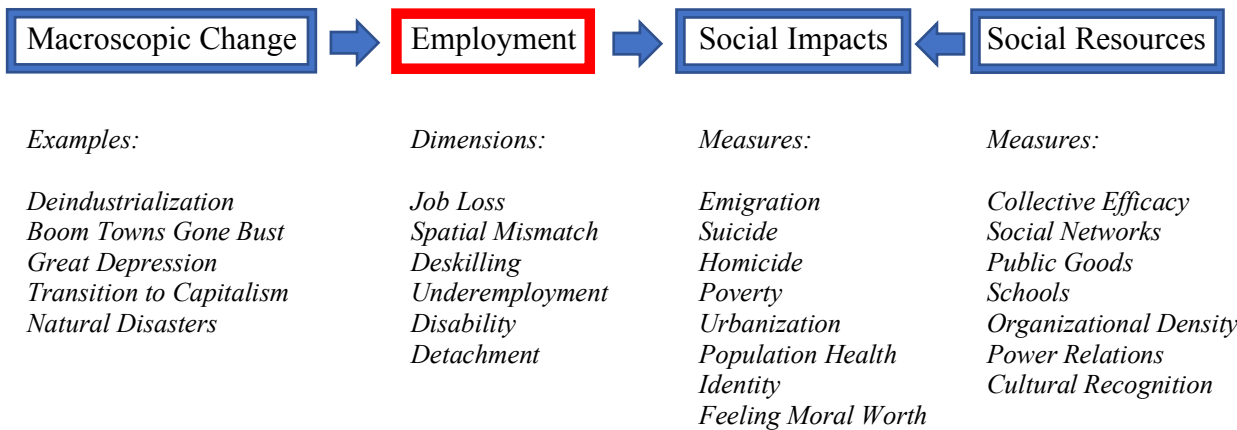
Macroscopic Change

Employment

Social Impacts

Social Resources

Examples:

Deindustrialization
Boom Towns Gone Bust
Great Depression
Transition to Capitalism
Natural Disasters

Dimensions:

Job Loss
Spatial Mismatch
Deskilling
Underemployment
Disability
Detachment

Measures:

Emigration
Suicide
Homicide
Poverty
Urbanization
Population Health
Identity
Feeling Moral Worth

Measures:

Collective Efficacy
Social Networks
Public Goods
Schools
Organizational Density
Power Relations
Cultural Recognition